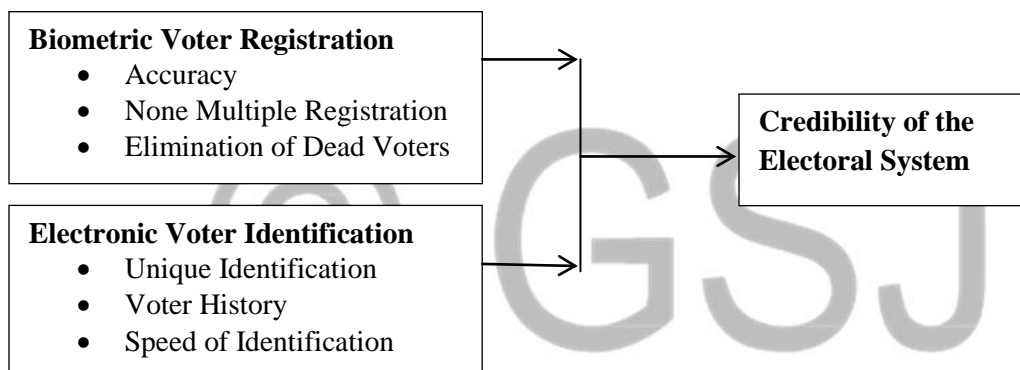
**Biometric Voter Registration**
- Accuracy
- None Multiple Registration
- Elimination of Dead Voters

**Electronic Voter Identification**
- Unique Identification
- Voter History
- Speed of Identification

**Credibility of the Electoral System**

GSJ